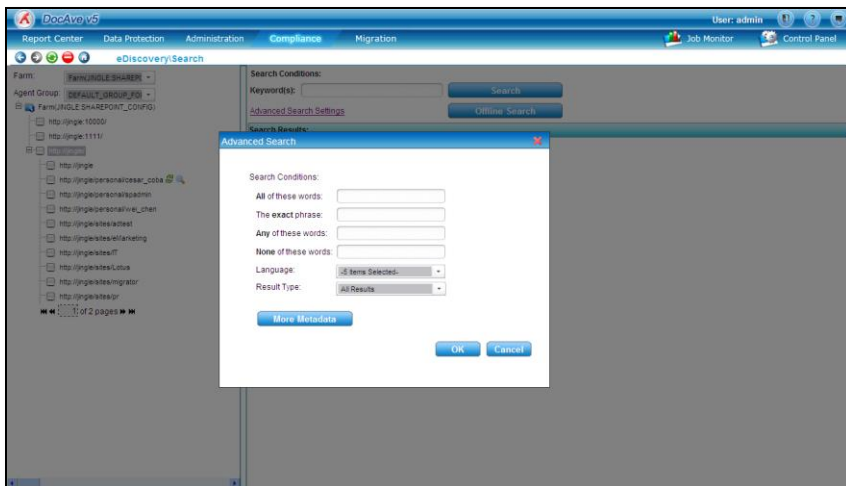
DocAve v5

User: admin

Report Center Data Protection Administration Compliance Migration

Job Monitor Control Panel

eDiscovery\Search

Farm: Farm(JINGLE:SHAREP

Agent Group: DEFAULT_GROUP_FO

Farm(JINGLE:SHAREPOINT_CONFIG)

http://jingle:10000/

http://jingle:1111/

http://jingle

http://jingle

http://jingle/personal/cesar_coba

http://jingle/personal/spadmin

http://jingle/personal/wei_chen

http://jingle/sites/attest

http://jingle/sites/eMarketing

http://jingle/sites/IT

http://jingle/sites/Lotus

http://jingle/sites/migrator

http://jingle/sites/pr

1 of 2 pages

Search Conditions:

Keyword(s):

Search

Advanced Search Settings

Offline Search

Search Results:

Advanced Search

Search Conditions:

All of these words:

The exact phrase:

Any of these words:

None of these words:

Language: -8 Items Selected-

Result Type: All Results

More Metadata

OK Cancel